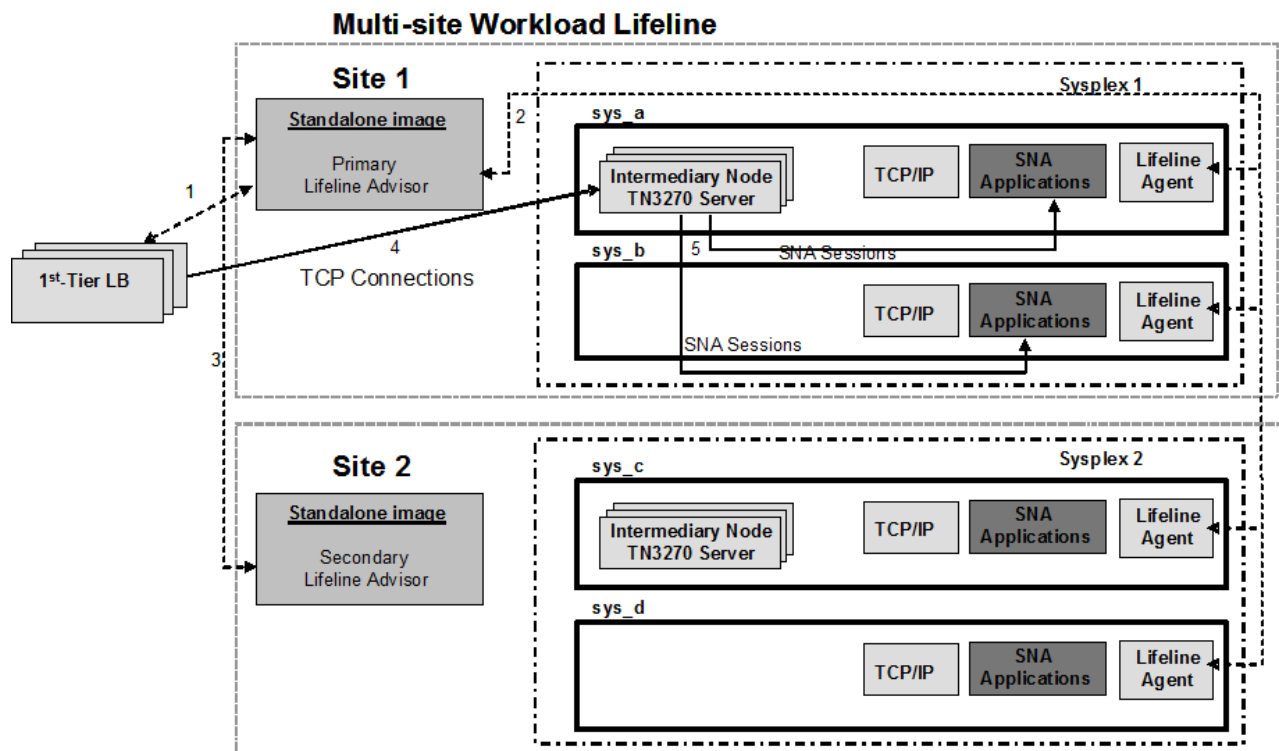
Multi-site Workload Lifeline

Site 1

Standalone image

Primary Lifeline Advisor

Sysplex 1

2

sys_a

Intermediary Node TN3270 Server

TCP/IP

SNA Applications

Lifeline Agent

1

1$^{st}$-Tier LB

4

TCP Connections

sys_b

5

SNA Sessions

TCP/IP

SNA Applications

Lifeline Agent

SNA Sessions

3

Site 2

Sysplex 2

Standalone image

Secondary Lifeline Advisor

sys_c

Intermediary Node TN3270 Server

TCP/IP

SNA Applications

Lifeline Agent

sys_d

TCP/IP

SNA Applications

Lifeline Agent